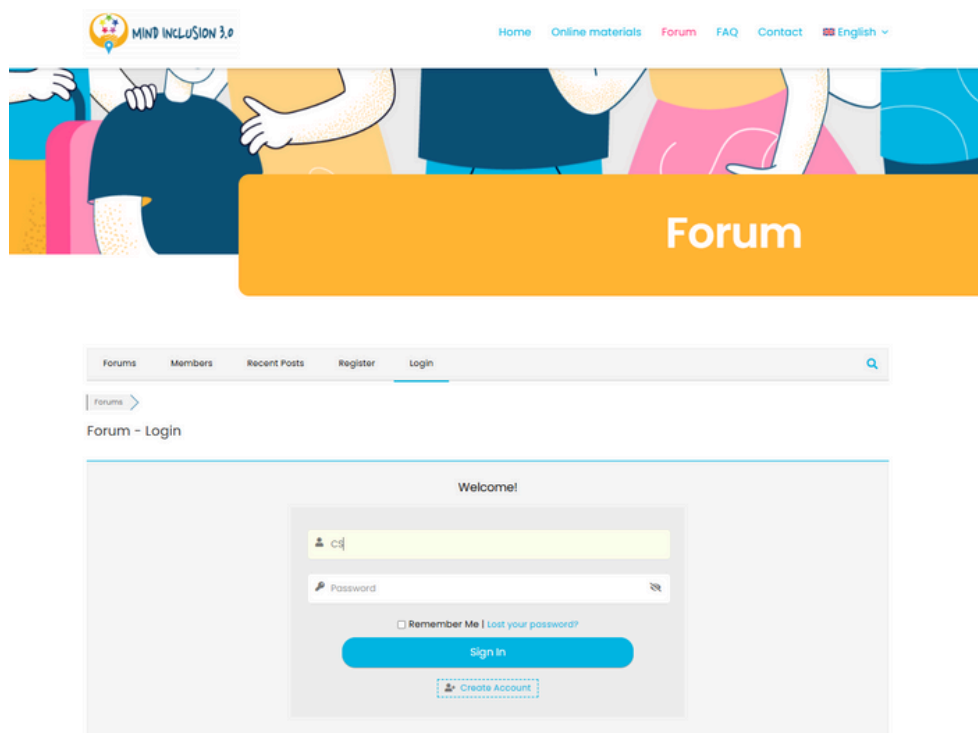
MIND INCLUSION 3.0

Home Online materials Forum FAQ Contact English

Forum

Forums Members Recent Posts Register Login

Forums

Forum - Login

Welcome!

CS

Password

Remember Me | Lost your password?

Sign In

Create Account